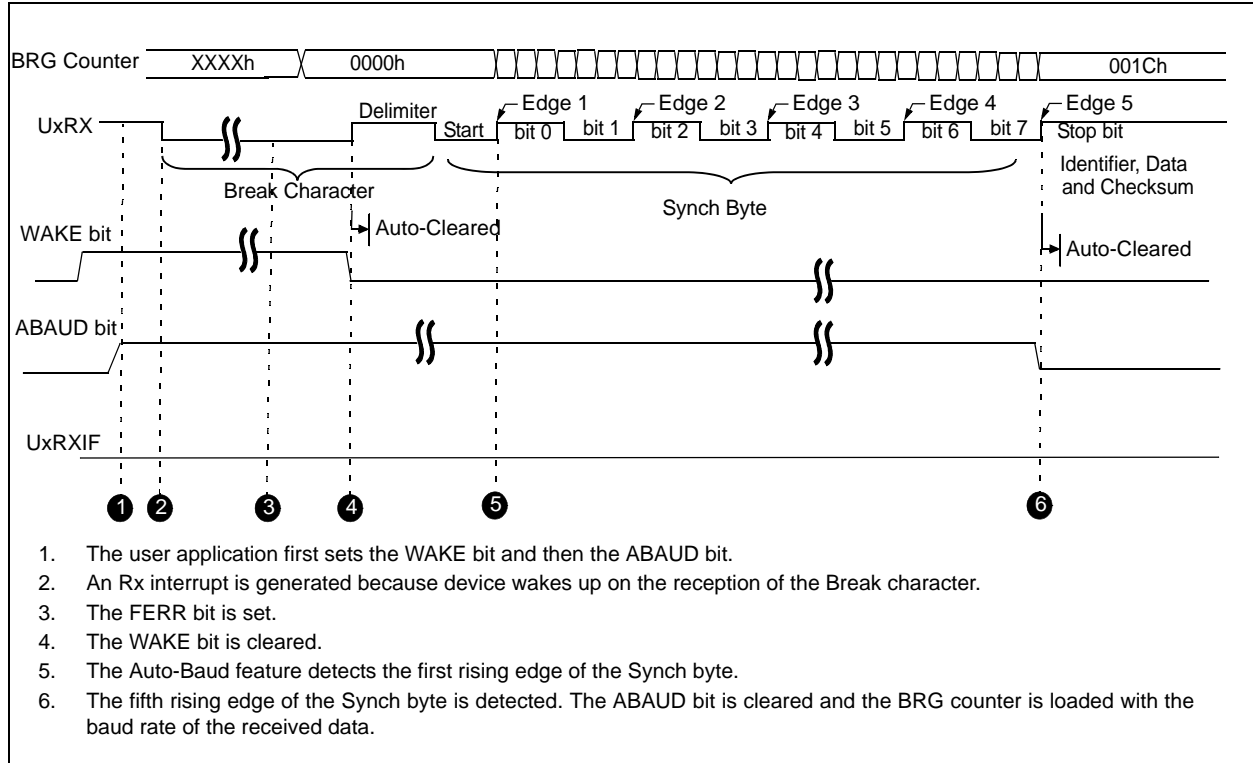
BRG Counter XXXXh 0000h 001Ch

UxRX Delimiter Start Edge 1 bit 0 Edge 2 bit 1 bit 2 Edge 3 bit 3 bit 4 Edge 4 bit 5 bit 6 bit 7 Edge 5 Stop bit

Break Character

Synch Byte

Identifier, Data and Checksum

Auto-Cleared

WAKE bit

Auto-Cleared

ABAUD bit

UxRXIF

1 2 3 4 5 6

1. The user application first sets the WAKE bit and then the ABAUD bit.
2. An Rx interrupt is generated because device wakes up on the reception of the Break character.
3. The FERR bit is set.
4. The WAKE bit is cleared.
5. The Auto-Baud feature detects the first rising edge of the Synch byte.
6. The fifth rising edge of the Synch byte is detected. The ABAUD bit is cleared and the BRG counter is loaded with the baud rate of the received data.